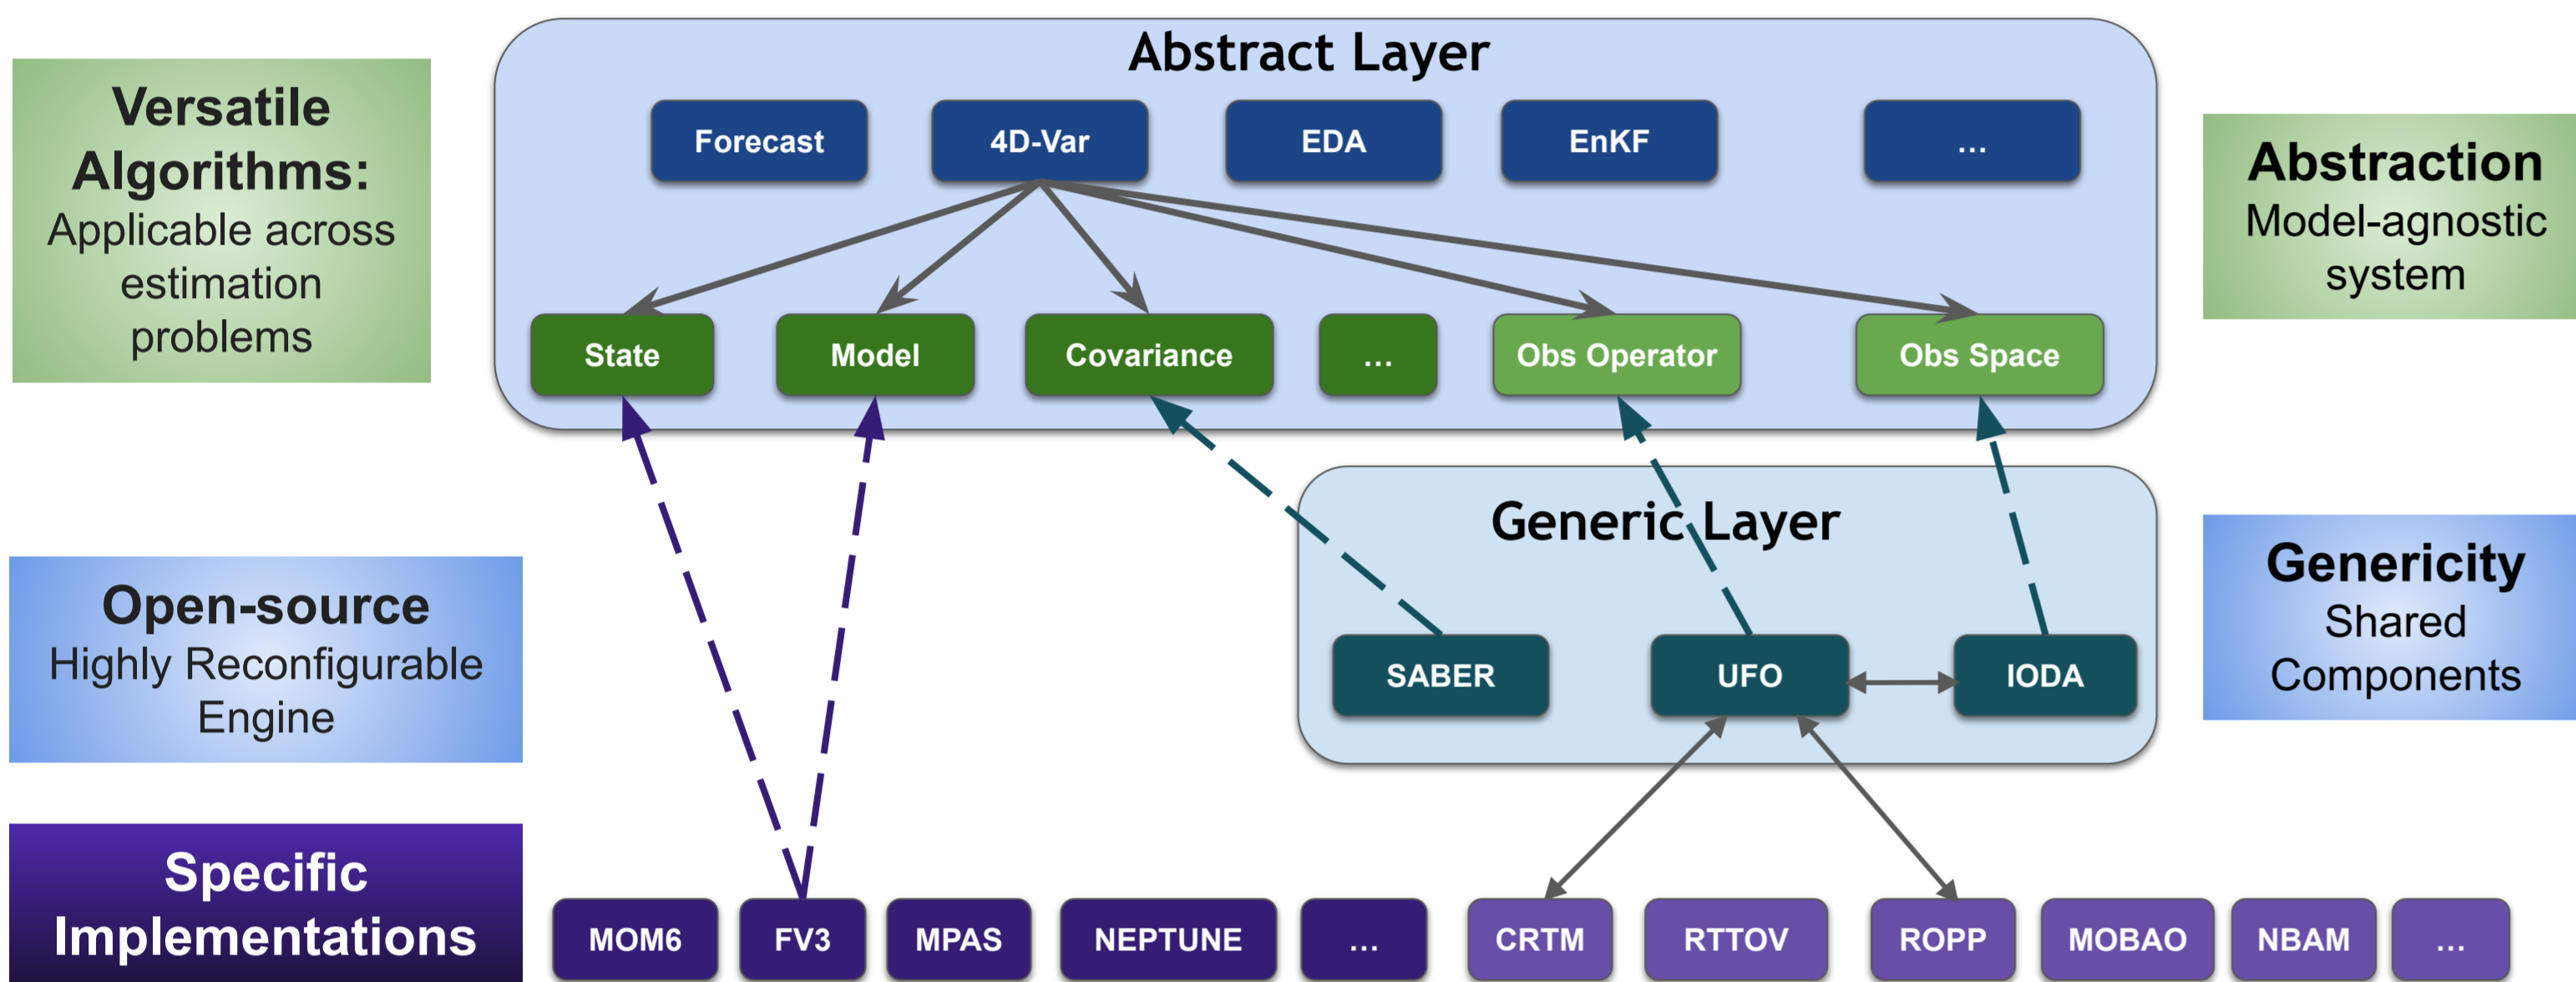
Versatile Algorithms:
Applicable across estimation problems

Abstract Layer

Forecast
4D-Var
EDA
EnKF
...

State
Model
Covariance
...
Obs Operator
Obs Space

Abstraction
Model-agnostic system

Generic Layer

SABER
UFO
IODA

Genericity
Shared Components

Open-source
Highly Reconfigurable Engine

Specific Implementations

MOM6
FV3
MPAS
NEPTUNE
...
CRTM
RTTOV
ROPP
MOBAO
NBAM
...